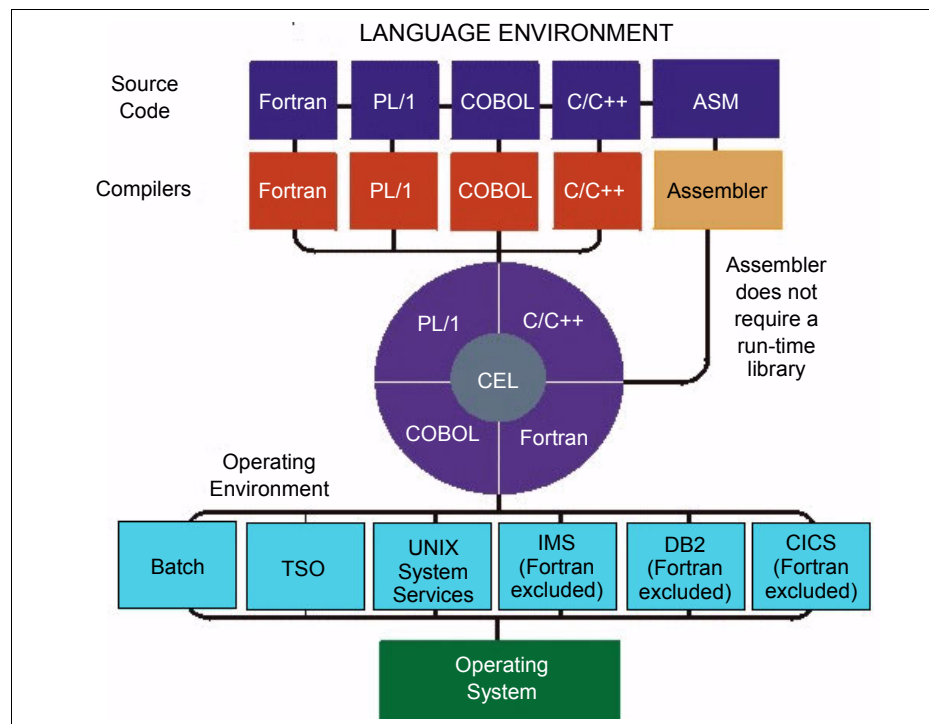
LANGUAGE ENVIRONMENT

Source Code

Fortran PL/1 COBOL C/C++ ASM

Compilers

Fortran PL/1 COBOL C/C++ Assembler

Assembler does not require a run-time library

PL/1 C/C++ CEL COBOL Fortran

Operating Environment

Batch TSO UNIX System Services IMS (Fortran excluded) DB2 (Fortran excluded) CICS (Fortran excluded)

Operating System